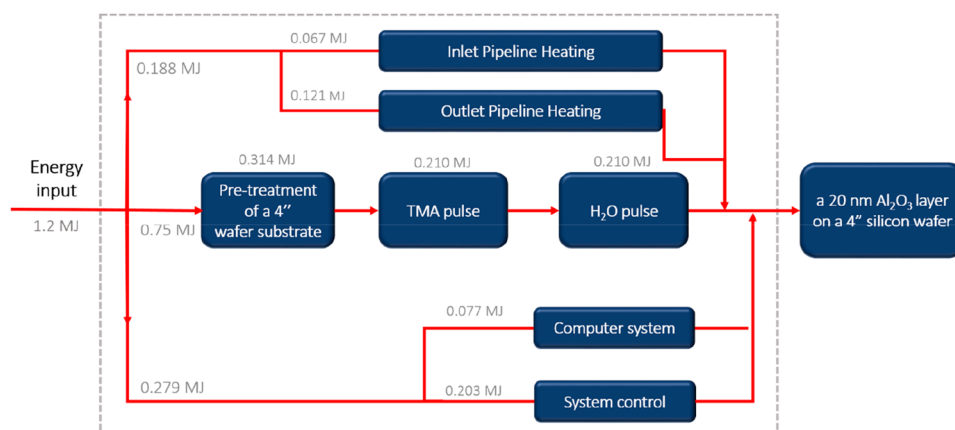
0.067 MJ

Inlet Pipeline Heating

0.188 MJ

0.121 MJ

Outlet Pipeline Heating

Energy input

1.2 MJ

0.314 MJ

0.210 MJ

0.210 MJ

Pre-treatment of a 4'' wafer substrate

0.75 MJ

TMA pulse

$H_2O$ pulse

a 20 nm $Al_2O_3$ layer on a 4'' silicon wafer

0.077 MJ

Computer system

0.279 MJ

0.203 MJ

System control